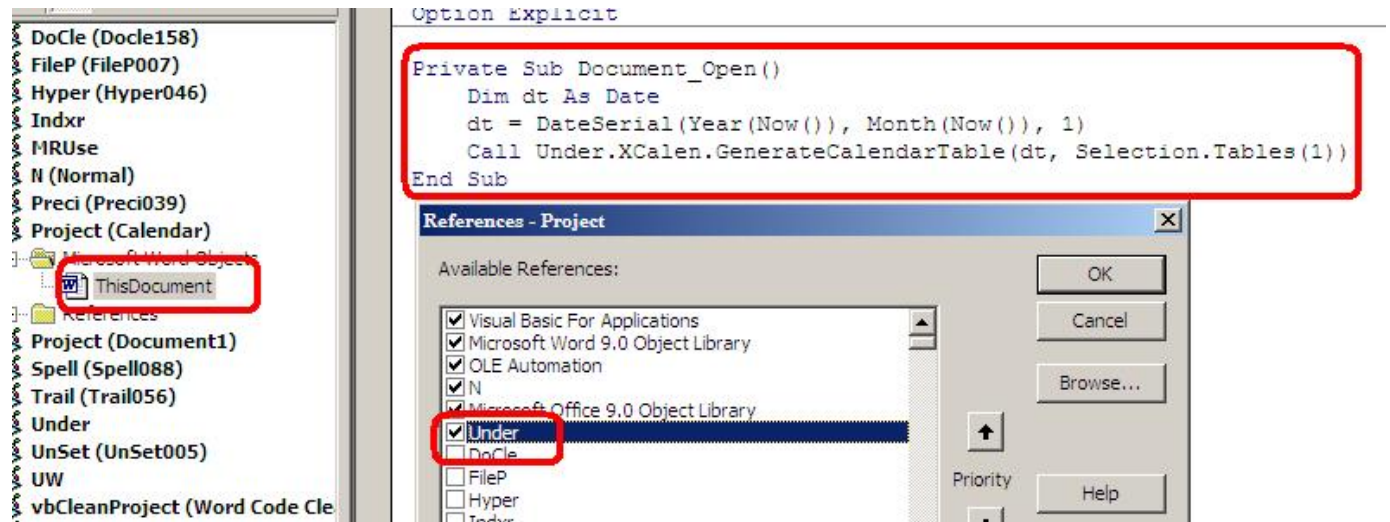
DoCle (Docle158)
FileP (FileP007)
Hyper (Hyper046)
Indxr
MRUse
N (Normal)
Preci (Preci039)
Project (Calendar)
Microsoft Word Objects
ThisDocument
References
Project (Document1)
Spell (Spell088)
Trail (Trail056)
Under
UnSet (UnSet005)
UW
vbCleanProject (Word Code Cle

Option Explicit

Private Sub Document_Open()
    Dim dt As Date
    dt = DateSerial(Year(Now()), Month(Now()), 1)
    Call Under.XCalen.GenerateCalendarTable(dt, Selection.Tables(1))
End Sub

References - Project

Available References:

Visual Basic For Applications
Microsoft Word 9.0 Object Library
OLE Automation
N
Microsoft Office 9.0 Object Library
Under
DoCle
FileP
Hyper
Indxr

OK
Cancel
Browse...
Priority
Help